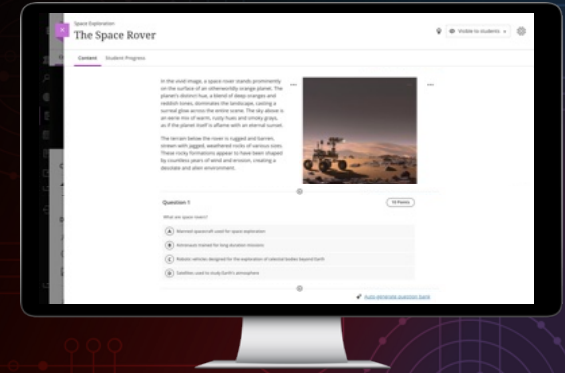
Space Exploration
The Space Rover

Visible to students

Content Student Progress

In the vivid image, a space rover stands prominently on the surface of an otherworldly orange planet. The planet's distinct hue, a blend of deep oranges and reddish tones, dominates the landscape, casting a surreal glow across the entire scene. The sky above is an eerie mix of warm, rusty hues and smoky grays, as if the planet itself is aflame with an eternal sunset.

The terrain below the rover is rugged and barren, strewn with jagged, weathered rocks of various sizes. These rocky formations appear to have been shaped by countless years of wind and erosion, creating a desolate and alien environment.

Question 1

10 Points

What are space rovers?

A Manned spacecraft used for space exploration

B Astronauts trained for long-duration missions

C Robotic vehicles designed for the exploration of celestial bodies beyond Earth

D Satellites used to study Earth's atmosphere

Auto-generate question bank